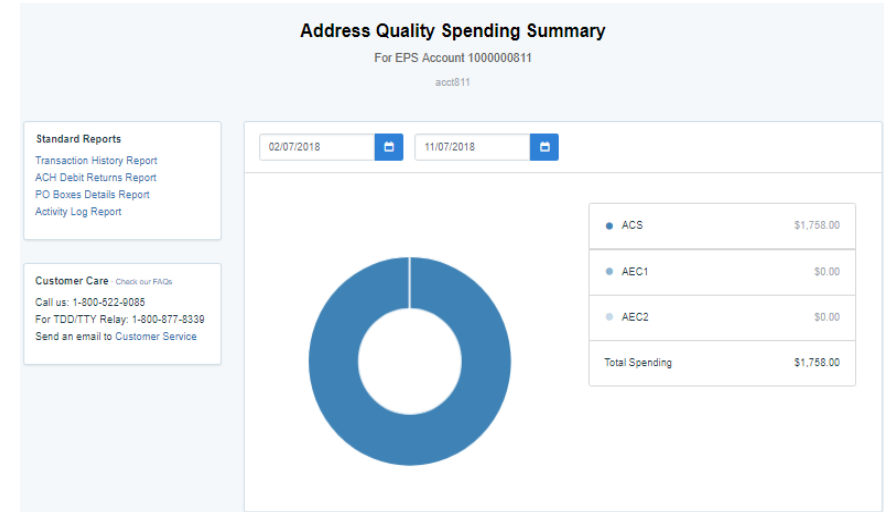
Address Quality Spending Summary

For EPS Account 1000000811

acct811

Standard Reports

Transaction History Report
ACH Debit Returns Report
PO Boxes Details Report
Activity Log Report

Customer Care - Check our FAQs

Call us: 1-800-522-9085
For TDD/TTY Relay: 1-800-877-8339
Send an email to Customer Service

02/07/2018

11/07/2018

| | |
|---|---|
| ACS | $1,758.00 |
| AEC1 | $0.00 |
| AEC2 | $0.00 |
| Total Spending | $1,758.00 |